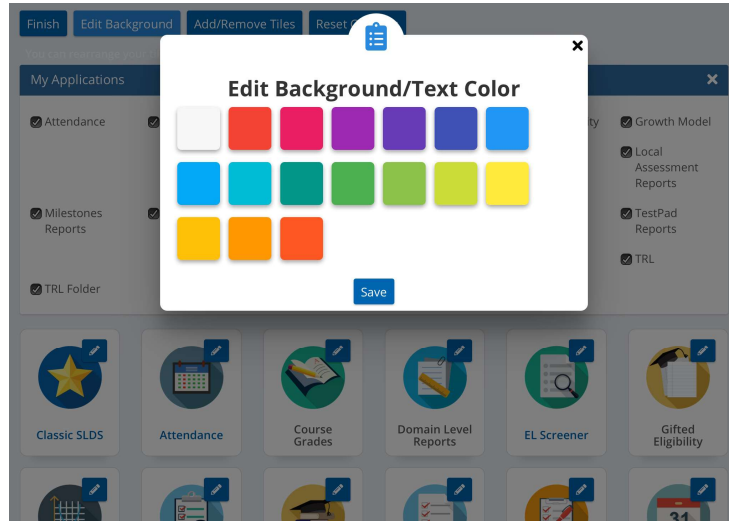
Finish Edit Background Add/Remove Tiles Reset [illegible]

You can customize your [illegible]

My Applications

Attendance

Milestones Reports

TRL Folder

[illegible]ity

Growth Model

Local Assessment Reports

TestPad Reports

TRL

Edit Background/Text Color

Save

Classic SLDS

Attendance

Course Grades

Domain Level Reports

EL Screener

Gifted Eligibility

31